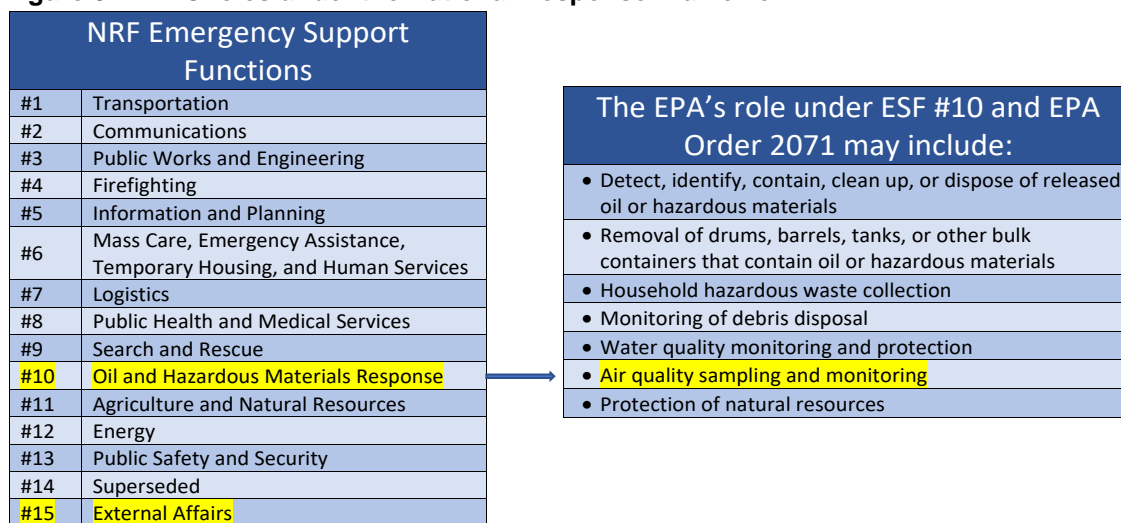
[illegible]

| NRF Emergency Support Functions | |
|---|---|
| #1 | Transportation |
| #2 | Communications |
| #3 | Public Works and Engineering |
| #4 | Firefighting |
| #5 | Information and Planning |
| #6 | Mass Care, Emergency Assistance, Temporary Housing, and Human Services |
| #7 | Logistics |
| #8 | Public Health and Medical Services |
| #9 | Search and Rescue |
| #10 | Oil and Hazardous Materials Response |
| #11 | Agriculture and Natural Resources |
| #12 | Energy |
| #13 | Public Safety and Security |
| #14 | Superseded |
| #15 | External Affairs |

| The EPA's role under ESF #10 and EPA Order 2071 may include: |
|---|
| • Detect, identify, contain, clean up, or dispose of released oil or hazardous materials |
| • Removal of drums, barrels, tanks, or other bulk containers that contain oil or hazardous materials |
| • Household hazardous waste collection |
| • Monitoring of debris disposal |
| • Water quality monitoring and protection |
| • Air quality sampling and monitoring |
| • Protection of natural resources |